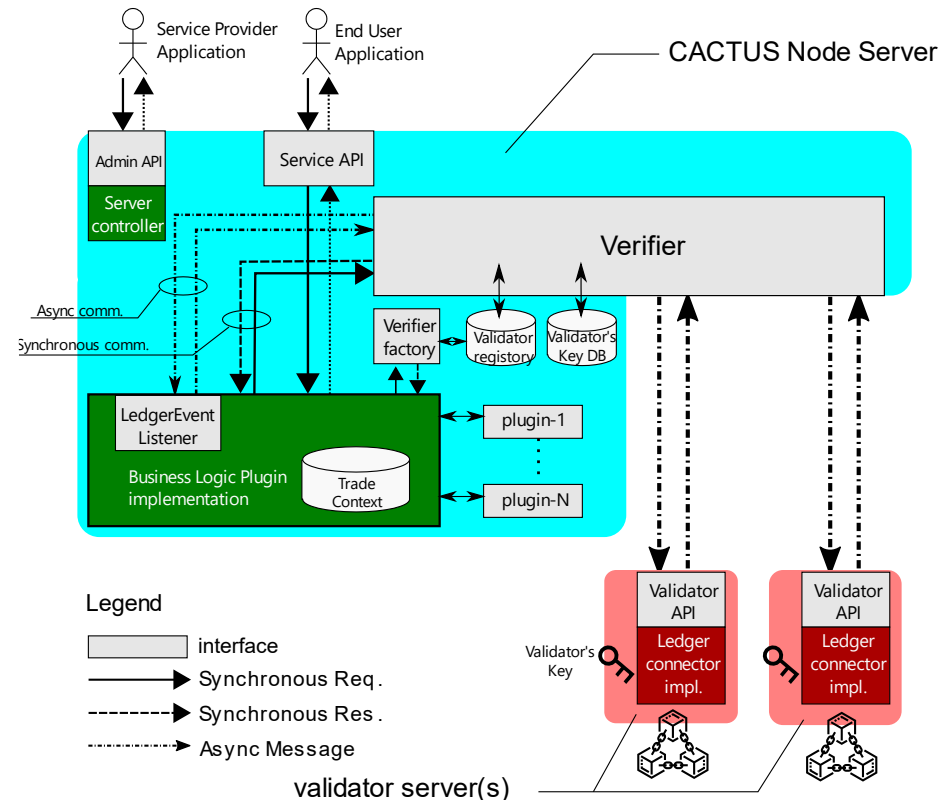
Service Provider Application

End User Application

CACTUS Node Server

Admin API

Server controller

Service API

Verifier

Async comm.

Synchronous comm.

Verifier factory

Validator registory

Validator's Key DB

LedgerEvent Listener

Business Logic Plugin implementation

Trade Context

plugin-1

plugin-N

Legend

interface

Synchronous Req.

Synchronous Res.

Async Message

Validator API

Ledger connector impl.

Validator's Key

Validator API

Ledger connector impl.

validator server(s)